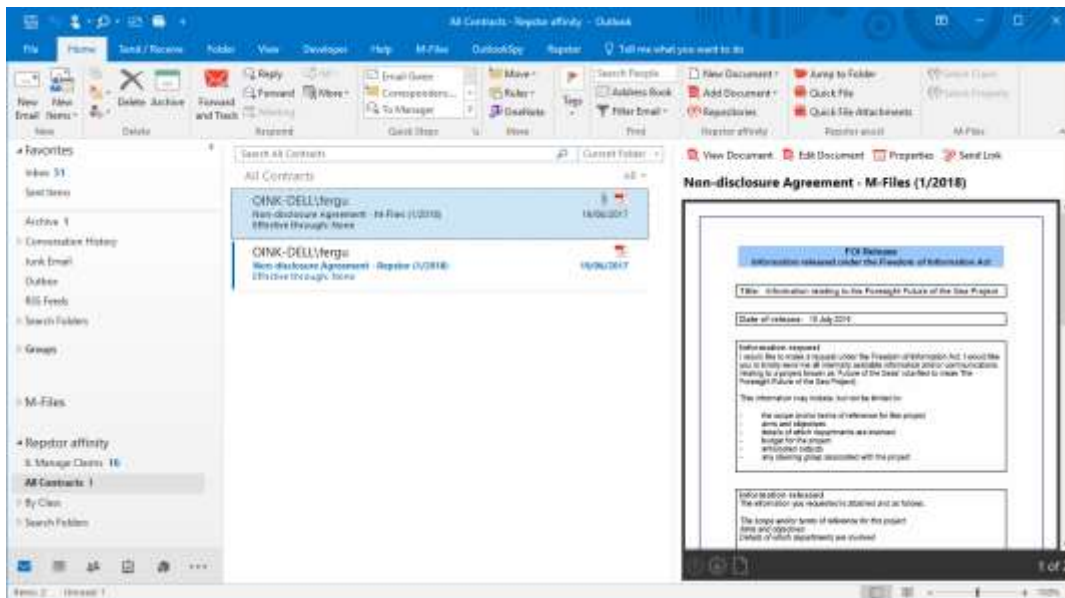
All Contracts - Repstor affinity - Outlook

File Home Send / Receive Folder View Developer Help M-Files OutlookSpy Repstor Tell me what you want to do

New Email New Items Delete Archive Forward and Track Reply Reply All Forward More Meeting Email Owen Correspondent To Manager Move Rules OneNote Tags Search People Address Book Filter Email New Document Add Document Repositories Jump to Folder Quick File Quick File Attachments

New Delete Respond Quick Steps Move Find Repstor affinity Repstor assist M-Files

Favorites
Inbox 31
Sent Items

Archive 1
Conversation History
Junk Email
Outbox
RSS Feeds
Search Folders

Groups

M-Files

Repstor affinity
Manage Clients 16
All Contracts 1
By Class
Search Folders

Search All Contracts
Current Folder
All Contracts
All

OINK-DELL\fergu
Non-disclosure Agreement - M-Files (1/2018)
Effective through: None
14/06/2017

OINK-DELL\fergu
Non-disclosure Agreement - Repstor (1/2018)
Effective through: None
15/06/2017

View Document Edit Document Properties Send Link

Non-disclosure Agreement - M-Files (1/2018)

FOI Release
Information released under the Freedom of Information Act

Title: Information relating to the Foresight Future of the Sea Project

Date of release: 18 July 2018

Information requested
I would like to make a request under the Freedom of Information Act. I would like you to kindly send me all internally available information and/or communications relating to a project known as 'Future of the Seas' (clarified to mean 'the Foresight Future of the Sea Project).

This information may include, but not be limited to:

- the scope and/or terms of reference for this project
- aims and objectives
- details of which departments are involved
- budget for the project
- anticipated outputs
- any steering group associated with the project

Information released
The information you requested is attached and as follows.

The scope and/or terms of reference for this project
Aims and objectives
Details of which departments are involved

1 of 2

Items: 2 Unread: 1